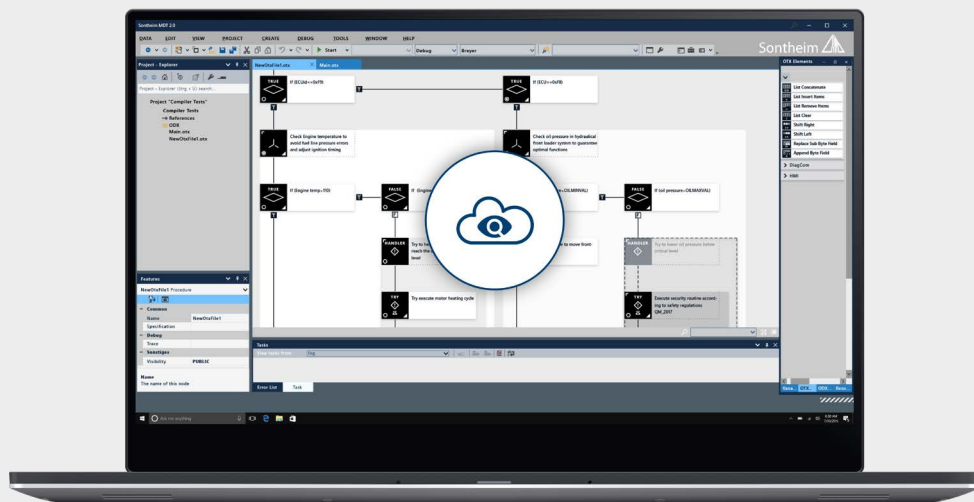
Sontheim MDT 3.0

DATA EDIT VIEW PROJECT CREATE DEBUG TOOLS WINDOW HELP

Start Debug Breyer

Sontheim

Project - Explorer

Project - Explorer (Strg + Ü) search...

Project "Compiler Tests"
Compiler Tests
References
ODX
Main.otx
NewOtxFile1.otx

NewOtxFile1.otx Main.otx

TRUE If (ECUid==0xFF)

TRUE If (ECU==0xFB)

Check Engine temperature to avoid fuel line pressure errors and adjust ignition timing.

Check oil pressure in hydradical from loader system to guarantee optimal functions

TRUE If (Engine temp>70)

FALSE If (Engine

OILMARVAL)

FALSE If (oil pressure<OILMARVAL)

HANDLER Try to reach the level

to move from

HANDLER Try to lower oil pressure below critical level.

TRY Try execute motor heating cycle

TRY Execute security routine according to safety regulations QM_2017

OTX Elements

List Concatenate
List Insert Items
List Remove Items
List Clear
Shift Right
Shift Left
Replace Sub Byte Field
Append Byte Field

DiagCom
HMI

Features

NewOtxFile1 Procedure

Common
Name NewOtxFile1
Specification
Debug
Trace
Smartiges
Visibility PUBLIC

Name
The name of this node

Tasks

View tasks from

Error List Task

Ask me anything